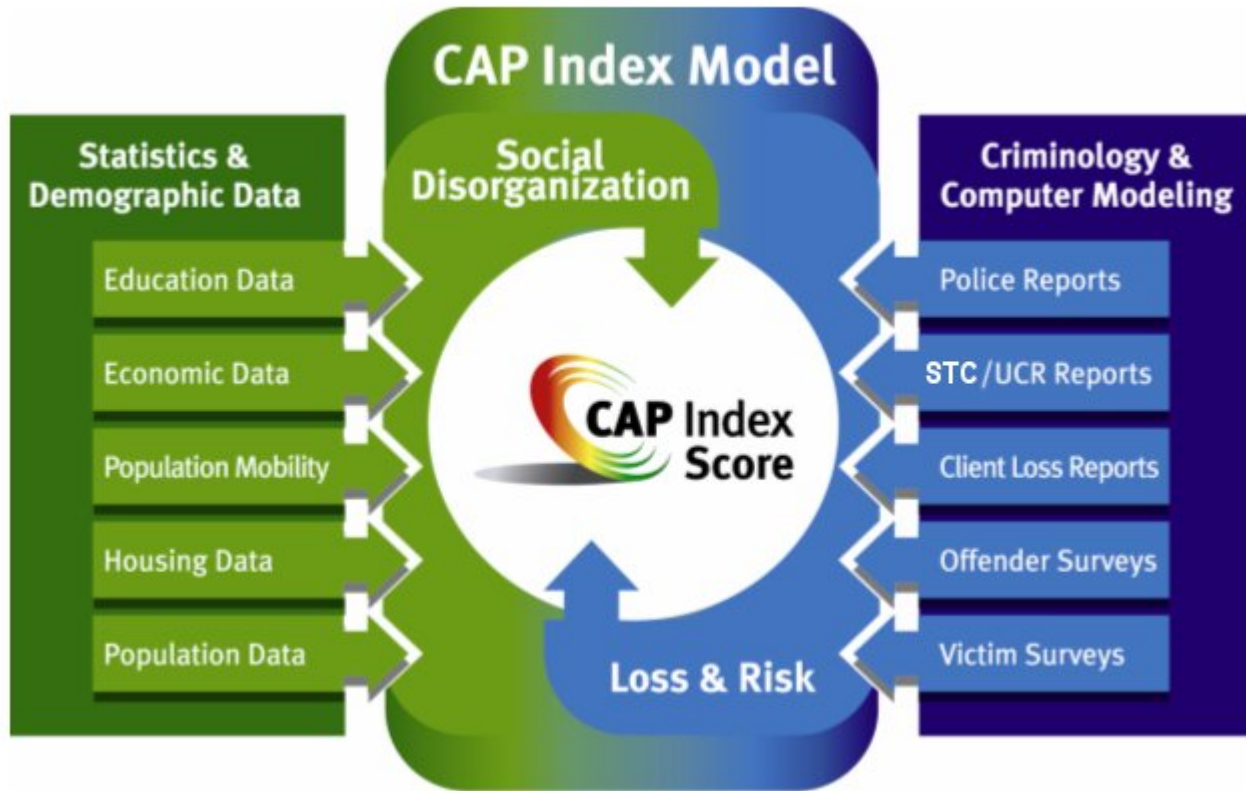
CAP Index Model

Statistics & Demographic Data

Education Data

Economic Data

Population Mobility

Housing Data

Population Data

Social Disorganization

CAP Index Score

Loss & Risk

Criminology & Computer Modeling

Police Reports

STC/UCR Reports

Client Loss Reports

Offender Surveys

Victim Surveys